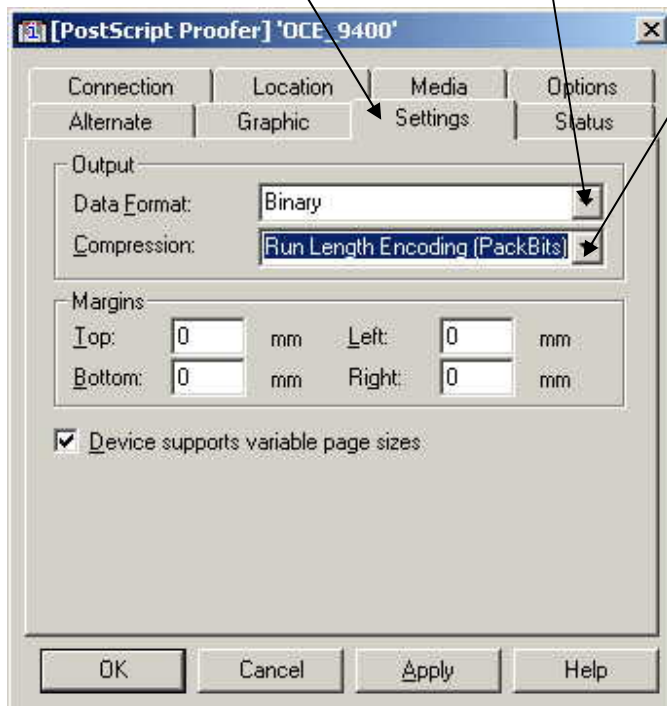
[PostScript Proofer] 'OCE_9400'

Connection | Location | Media | Options
Alternate | Graphic | Settings | Status

Output
Data Format: Binary
Compression: Run Length Encoding (PackBits)

Margins
Top: 0 mm Left: 0 mm
Bottom: 0 mm Right: 0 mm

☑ Device supports variable page sizes

OK | Cancel | Apply | Help